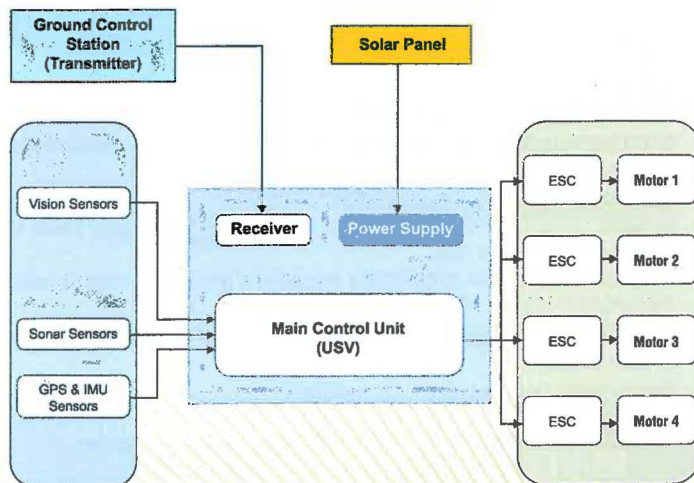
Ground Control Station (Transmitter)

Solar Panel

Vision Sensors

Sonar Sensors

GPS & IMU Sensors

Receiver

Power Supply

Main Control Unit (USV)

ESC

Motor 1

ESC

Motor 2

ESC

Motor 3

ESC

Motor 4